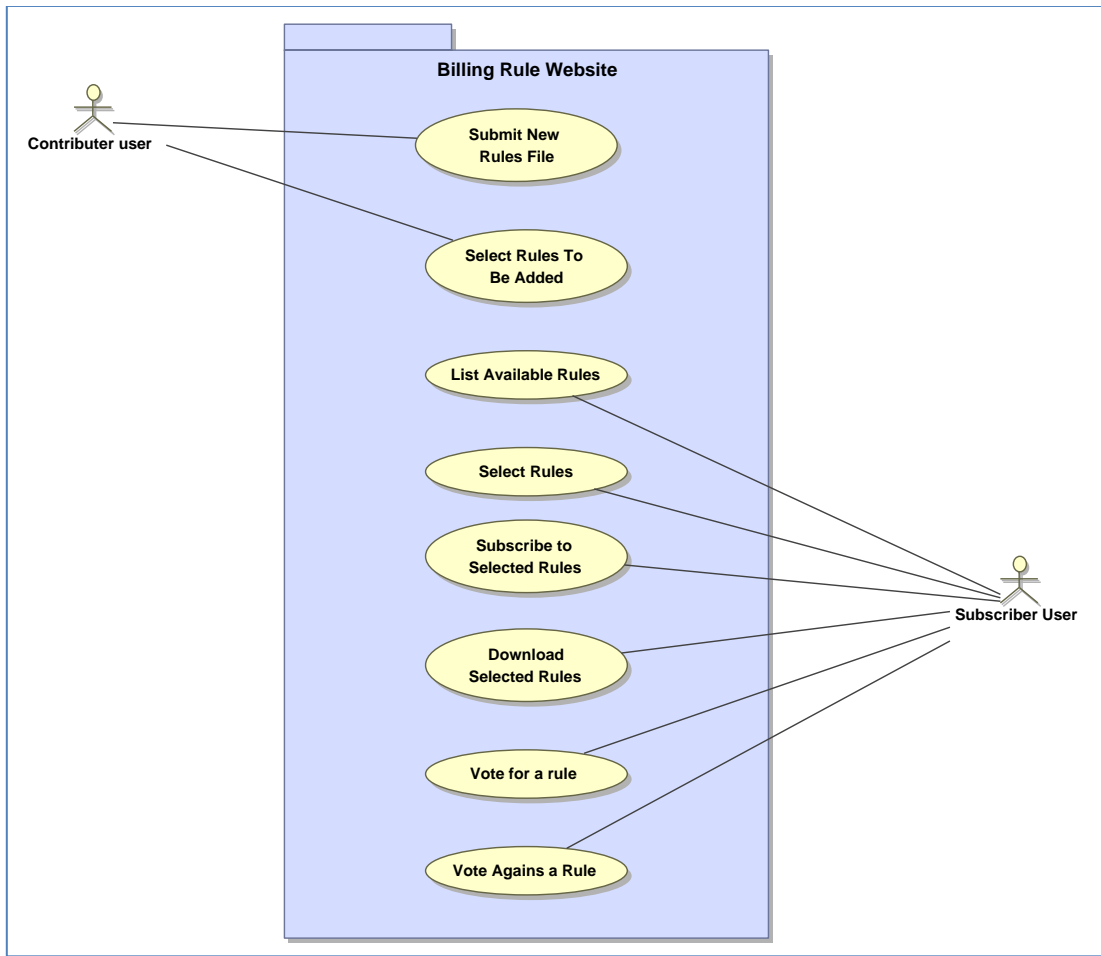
Billing Rule Website

Contributer user

Submit New Rules File

Select Rules To Be Added

List Available Rules

Select Rules

Subscribe to Selected Rules

Download Selected Rules

Vote for a rule

Vote Agains a Rule

Subscriber User